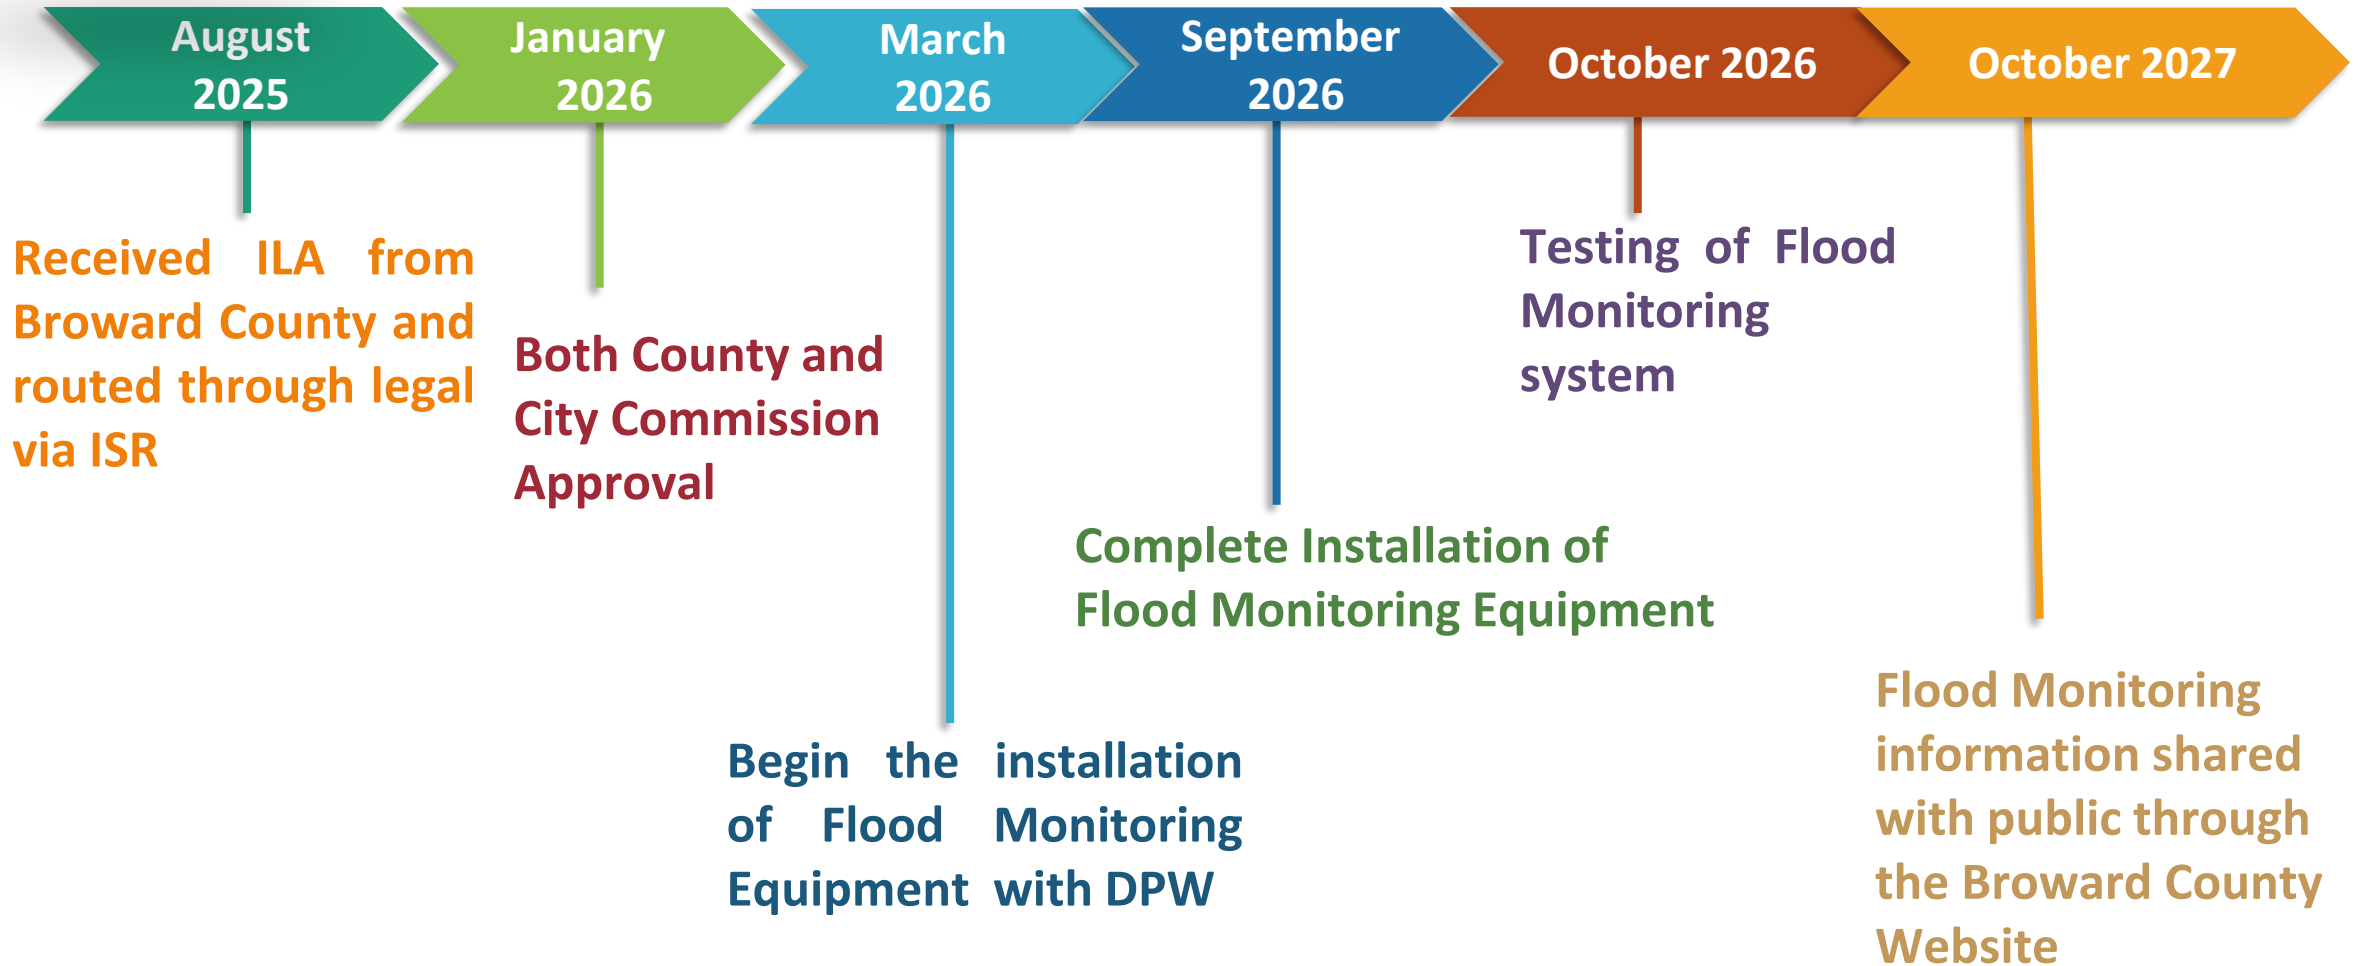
August 2025

January 2026

March 2026

September 2026

October 2026

October 2027

Received ILA from Broward County and routed through legal via ISR

Both County and City Commission Approval

Testing of Flood Monitoring system

Complete Installation of Flood Monitoring Equipment

Begin the installation of Flood Monitoring Equipment with DPW

Flood Monitoring information shared with public through the Broward County Website